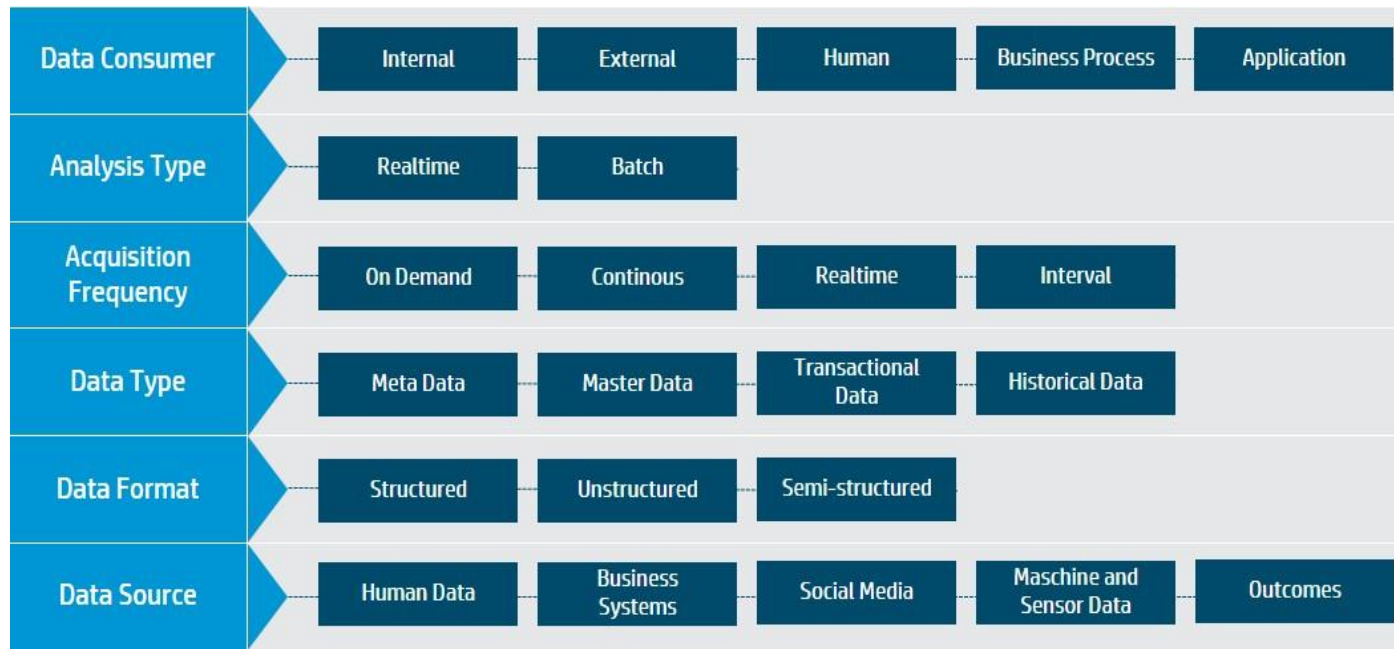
| Data Consumer | Internal | External | Human | Business Process | Application |
|---|---|---|---|---|---|
| Analysis Type | Realtime | Batch | | | |
| Acquisition Frequency | On Demand | Continous | Realtime | Interval | |
| Data Type | Meta Data | Master Data | Transactional Data | Historical Data | |
| Data Format | Structured | Unstructured | Semi-structured | | |
| Data Source | Human Data | Business Systems | Social Media | Maschine and Sensor Data | Outcomes |